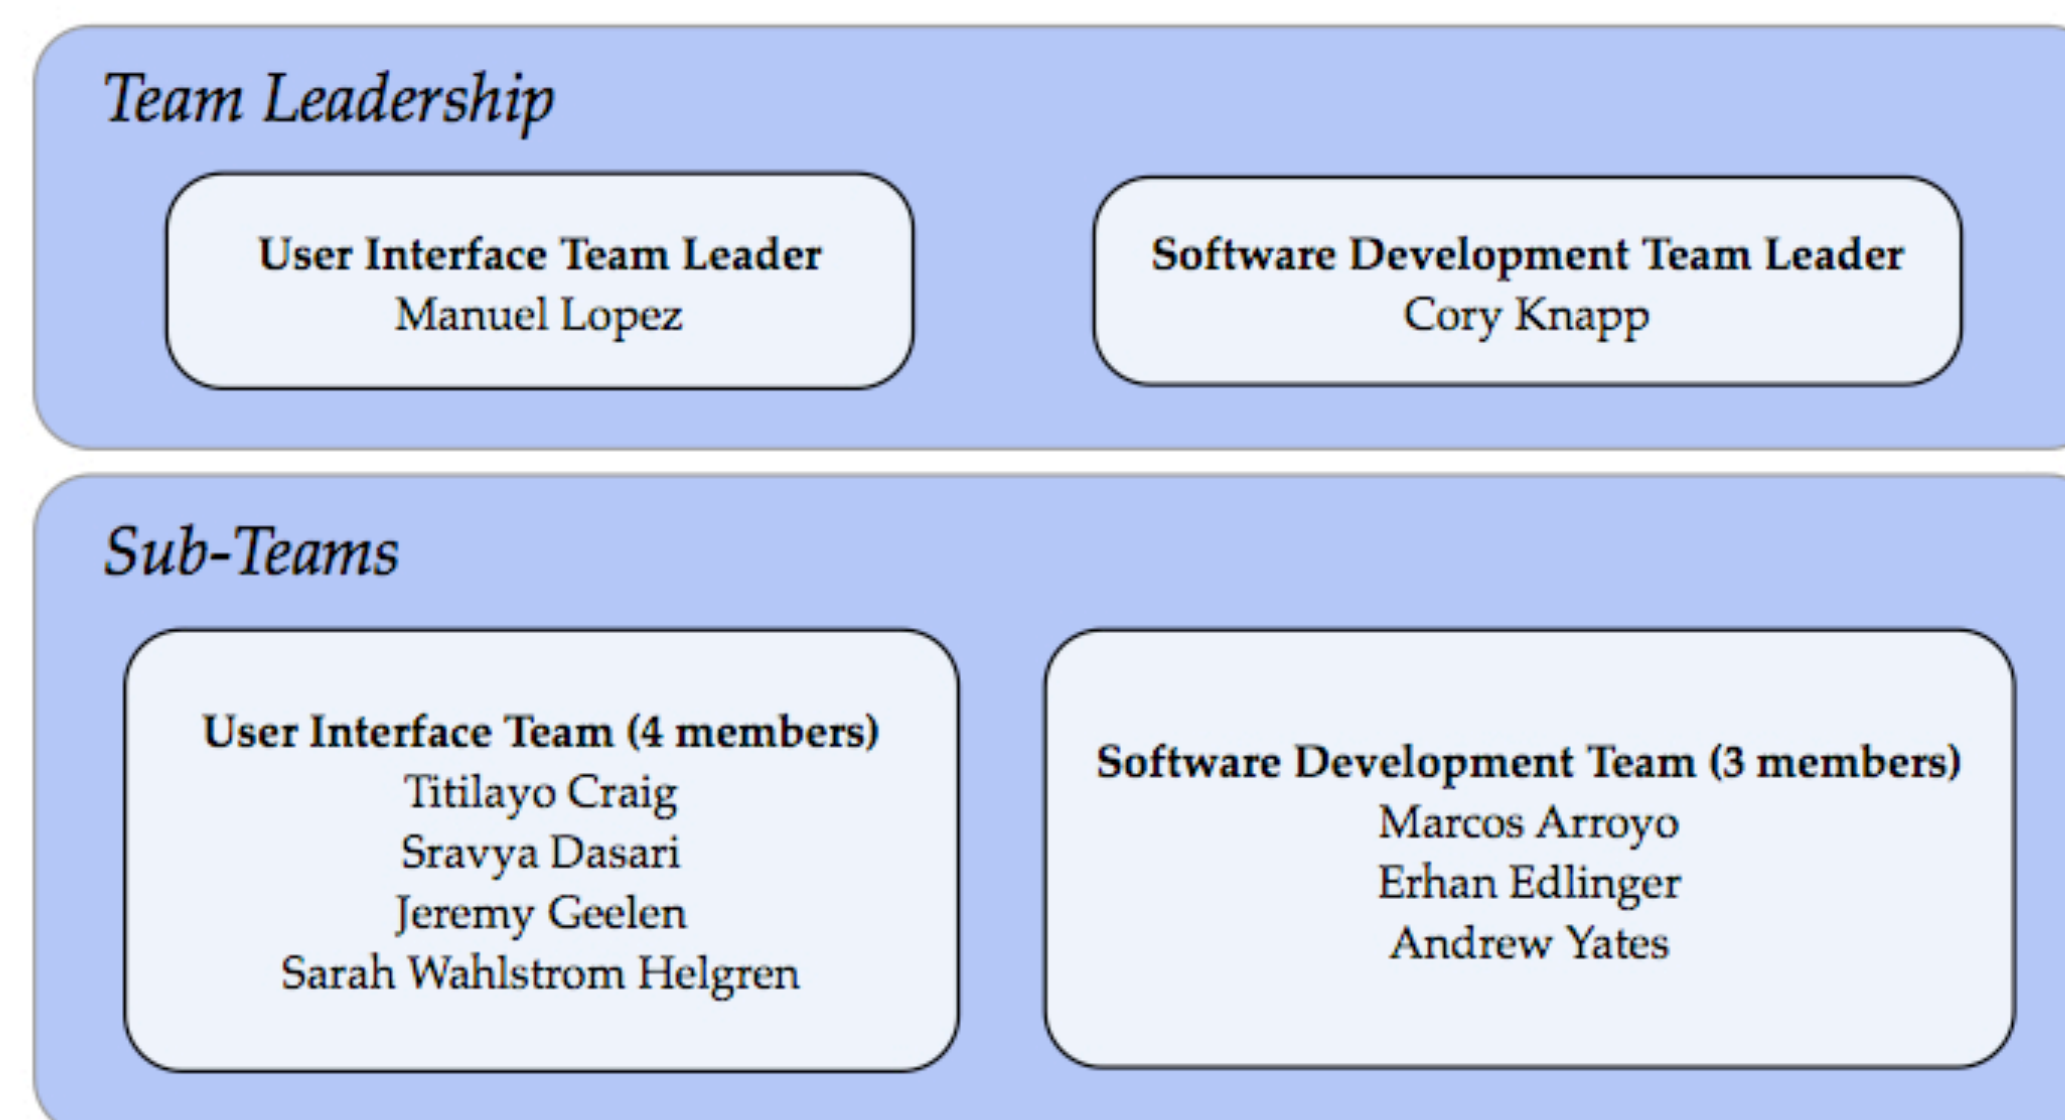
Team Leadership

User Interface Team Leader
Manuel Lopez

Software Development Team Leader
Cory Knapp

Sub-Teams

User Interface Team (4 members)
Titilayo Craig
Sravya Dasari
Jeremy Geelen
Sarah Wahlstrom Helgren

Software Development Team (3 members)
Marcos Arroyo
Erhan Edlinger
Andrew Yates